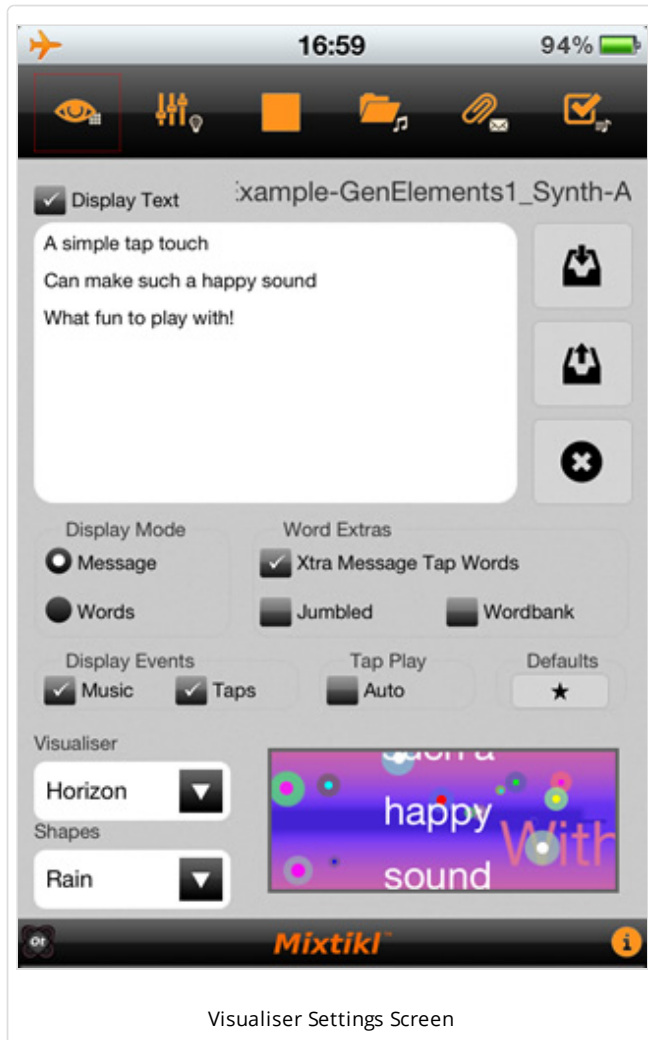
16:59 94%

Display Text :xample-GenElements1_Synth-A

A simple tap touch

Can make such a happy sound

What fun to play with!

Display Mode

Message

Words

Word Extras

Xtra Message Tap Words

Jumbled

Wordbank

Display Events

Music

Taps

Tap Play

Auto

Defaults

★

Visualiser

Horizon

Shapes

Rain

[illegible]

happy

With

sound

Mixtikl

Visualiser Settings Screen